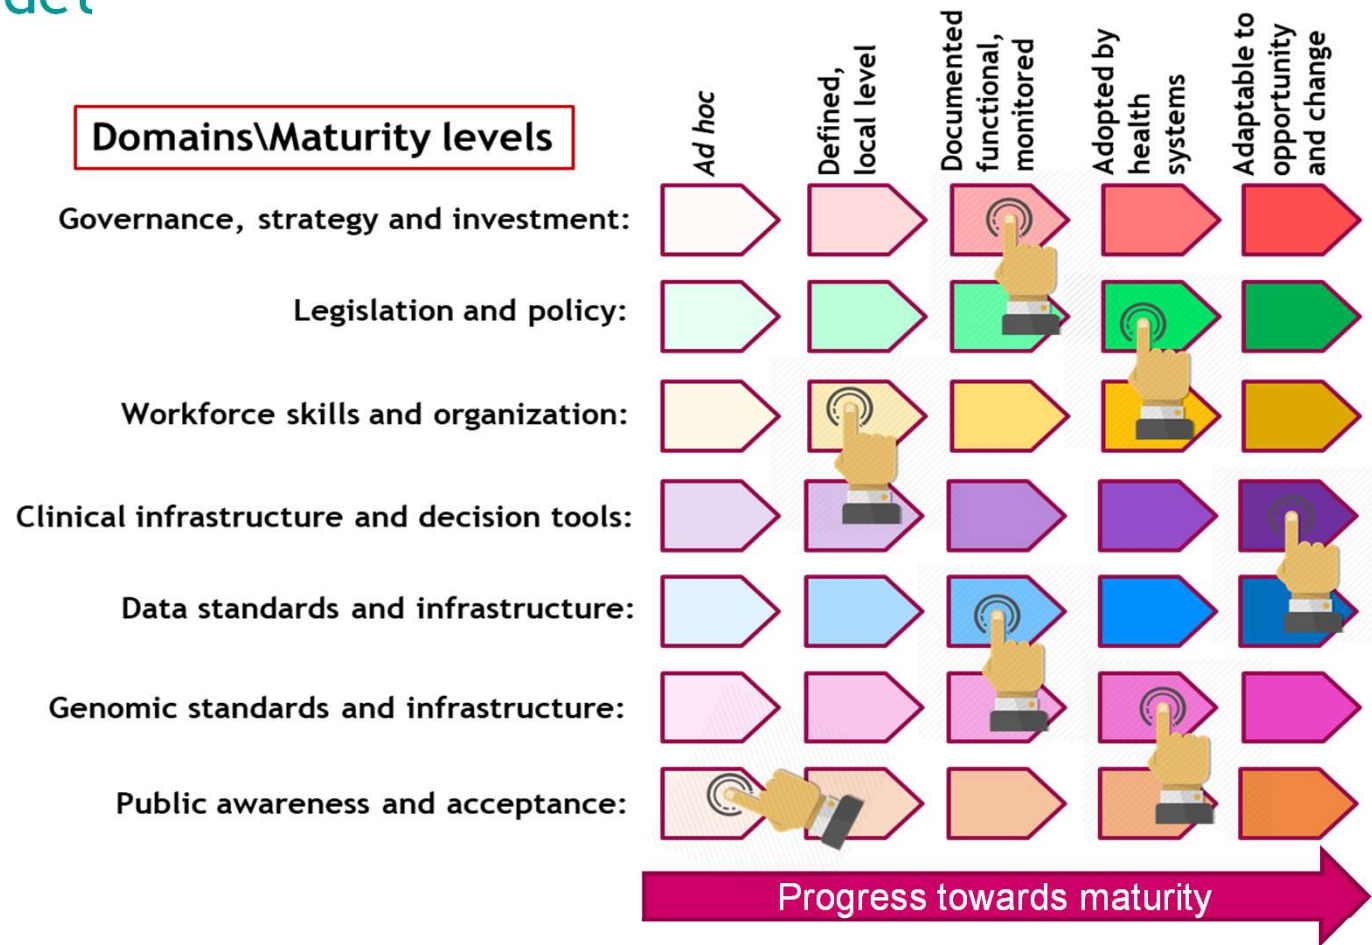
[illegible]

Domains\Maturity levels

Ad hoc

Defined, local level

Documented functional, monitored

Adopted by health systems

Adaptable to opportunity and change

Governance, strategy and investment:

Legislation and policy:

Workforce skills and organization:

Clinical infrastructure and decision tools:

Data standards and infrastructure:

Genomic standards and infrastructure:

Public awareness and acceptance:

Progress towards maturity